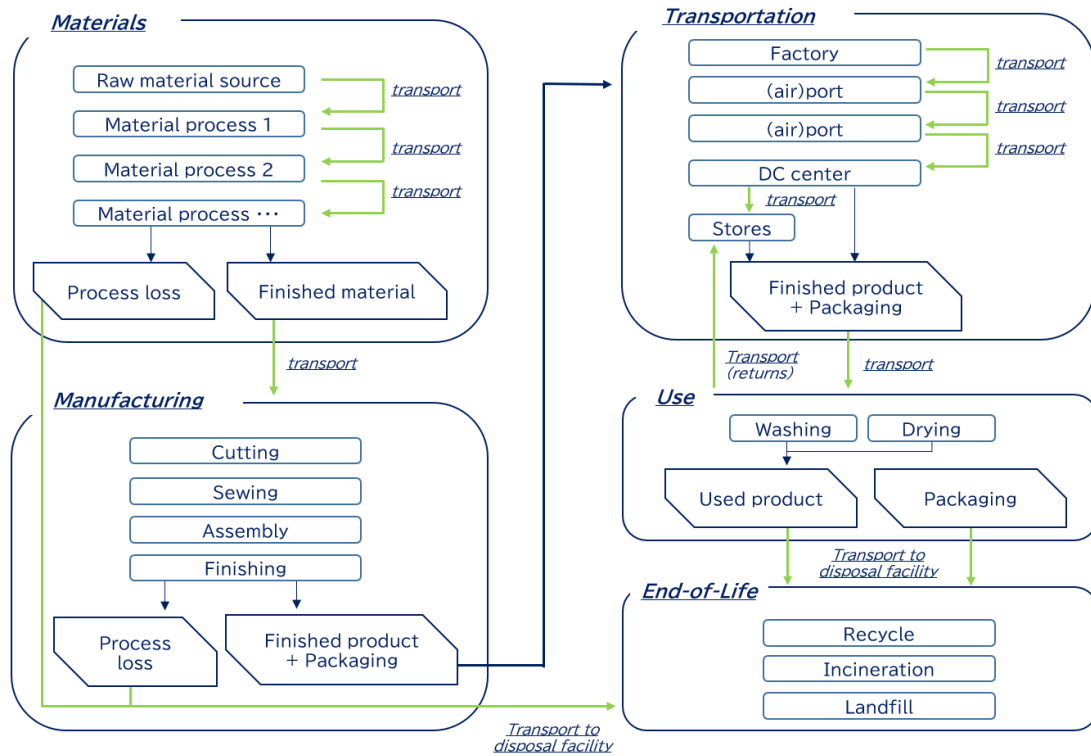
Materials

Raw material source
transport
Material process 1
transport
Material process 2
transport
Material process ･･･

Process loss
Finished material

transport

Manufacturing

Cutting
Sewing
Assembly
Finishing

Process loss
Finished product + Packaging

Transport to disposal facility

Transportation

Factory
transport
(air)port
transport
(air)port
transport
DC center
transport
Stores

Finished product + Packaging

Transport (returns)
transport

Use

Washing
Drying

Used product
Packaging

Transport to disposal facility

End-of-Life

Recycle
Incineration
Landfill